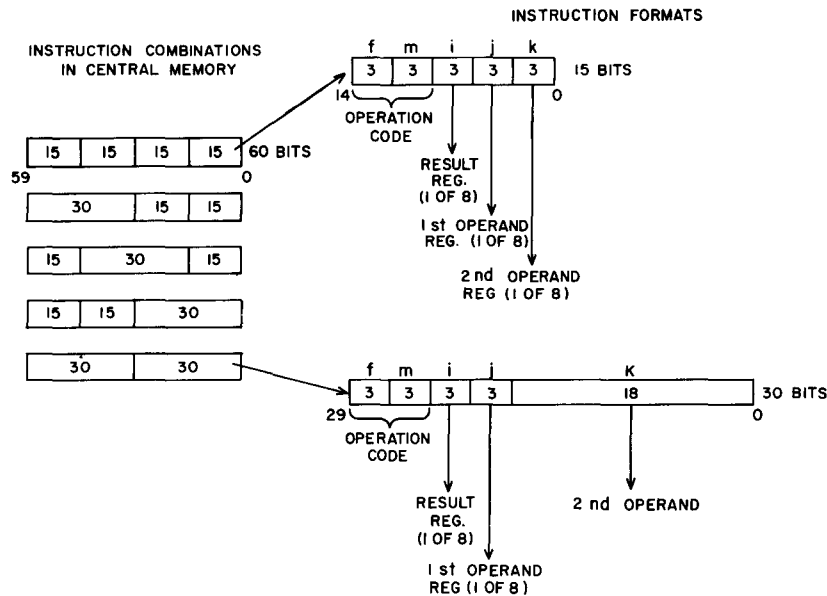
INSTRUCTION FORMATS

INSTRUCTION COMBINATIONS IN CENTRAL MEMORY

f m i j k

| 3 | 3 | 3 | 3 | 3 |
|---|---|---|---|---|

15 BITS

14 0

OPERATION CODE

| 15 | 15 | 15 | 15 |
|---|---|---|---|

60 BITS

59 0

RESULT REG. (1 OF 8)

| 30 | 15 | 15 |
|---|---|---|

1 st OPERAND REG. (1 OF 8)

| 15 | 30 | 15 |
|---|---|---|

2 nd OPERAND REG (1 OF 8)

| 15 | 15 | 30 |
|---|---|---|

| 30 | 30 |
|---|---|

f m i j K

| 3 | 3 | 3 | 3 | 18 |
|---|---|---|---|---|

30 BITS

29 0

OPERATION CODE

RESULT REG. (1 OF 8)

2 nd OPERAND

1 st OPERAND REG (1 OF 8)